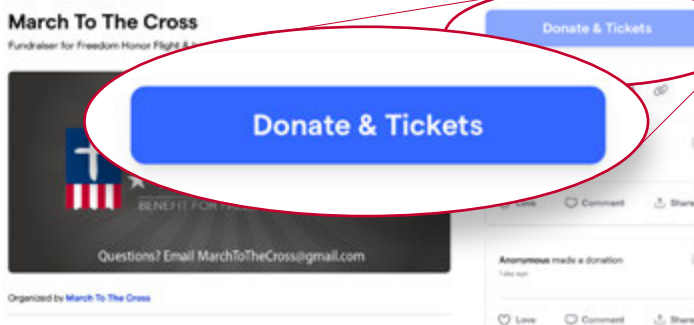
March To The Cross

Fundraiser for Freedom Honor Flight & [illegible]

Donate & Tickets

Donate & Tickets

BENEFIT FOR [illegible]

Questions? Email MarchToTheCross@gmail.com

Organized by March To The Cross

Love Comment Share

Anonymous made a donation

1 day ago

Love Comment Share